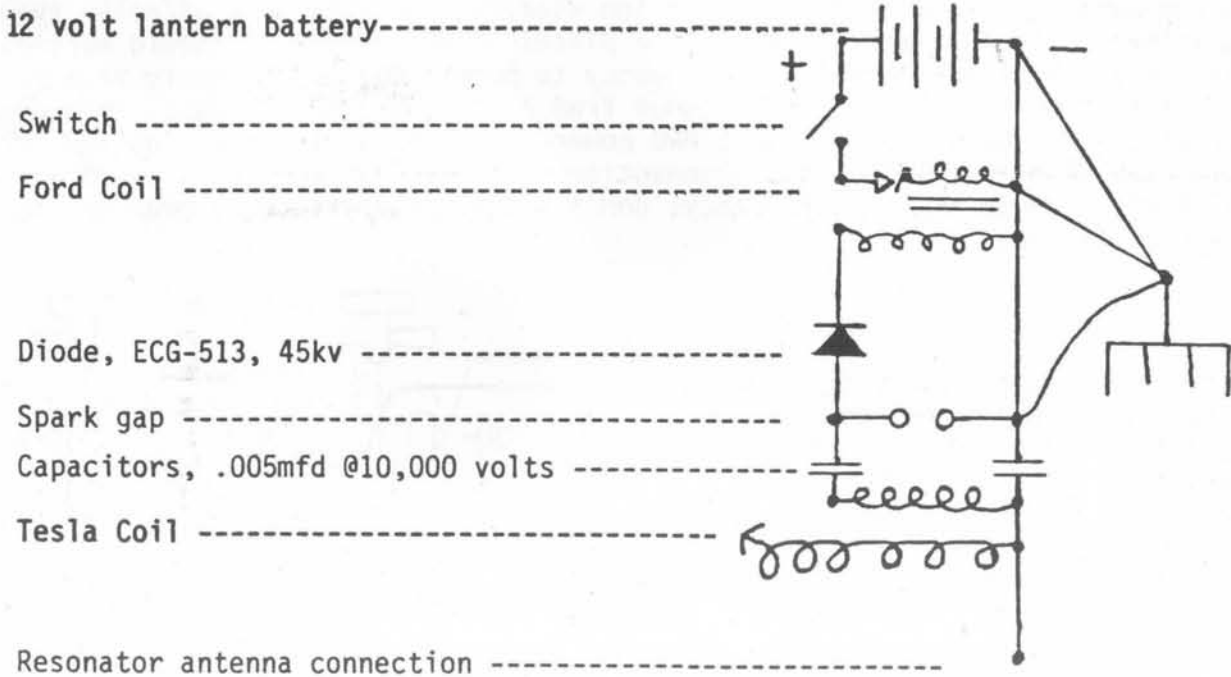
12 volt lantern battery---------------------------------------

+

−

Switch ----------------------------------------

Ford Coil ----------------------------------------

Diode, ECG-513, 45kv ----------------------------

Spark gap ----------------------------------------

Capacitors, .005mfd @10,000 volts ----------------

Tesla Coil -------------------------------

Resonator antenna connection ---------------------------